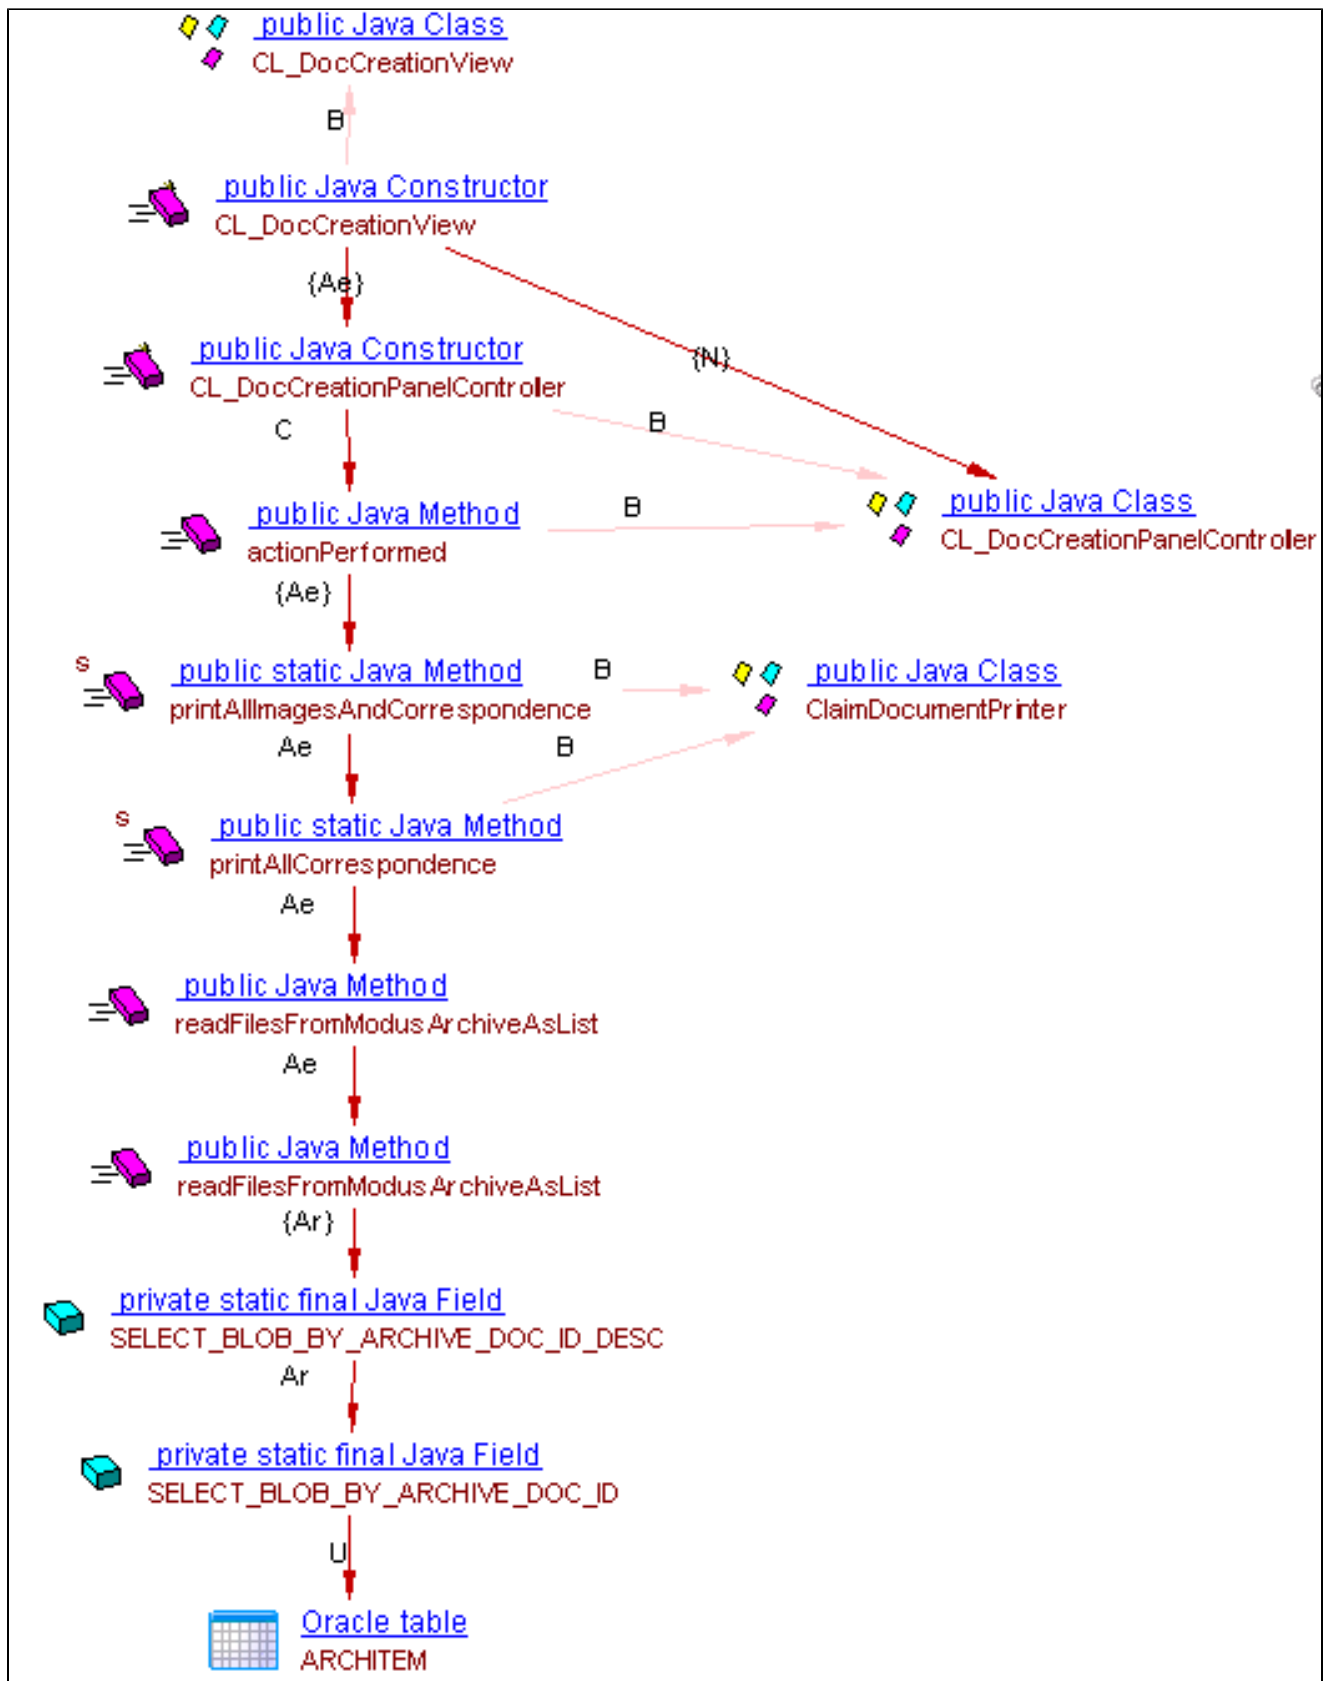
public Java Class
CL_DocCreationView

B

public Java Constructor
CL_DocCreationView

{Ae}

{N}

public Java Constructor
CL_DocCreationPanelControler

C

B

public Java Method
actionPerformed

B

public Java Class
CL_DocCreationPanelControler

{Ae}

s
public static Java Method
printAllImagesAndCorrespondence

B

public Java Class
ClaimDocumentPrinter

Ae

B

s
public static Java Method
printAllCorrespondence

Ae

public Java Method
readFilesFromModusArchiveAsList

Ae

public Java Method
readFilesFromModusArchiveAsList

{Ar}

private static final Java Field
SELECT_BLOB_BY_ARCHIVE_DOC_ID_DESC

Ar

private static final Java Field
SELECT_BLOB_BY_ARCHIVE_DOC_ID

U

Oracle table
ARCHITEM